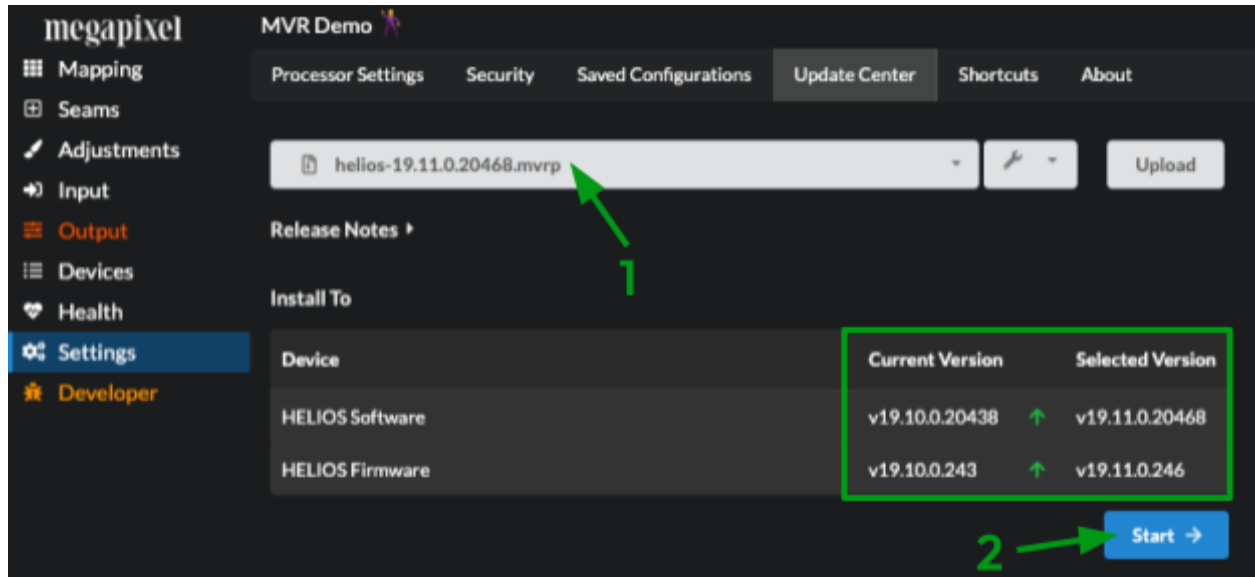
megapixel

Mapping
Seams
Adjustments
Input
Output
Devices
Health
Settings
Developer

MVR Demo

Processor Settings | Security | Saved Configurations | Update Center | Shortcuts | About

helios-19.11.0.20468.mvrp

Upload

Release Notes

1

Install To

| Device | Current Version | | Selected Version |
|---|---|---|---|
| HELIOS Software | v19.10.0.20438 | ↑ | v19.11.0.20468 |
| HELIOS Firmware | v19.10.0.243 | ↑ | v19.11.0.246 |

2

Start →